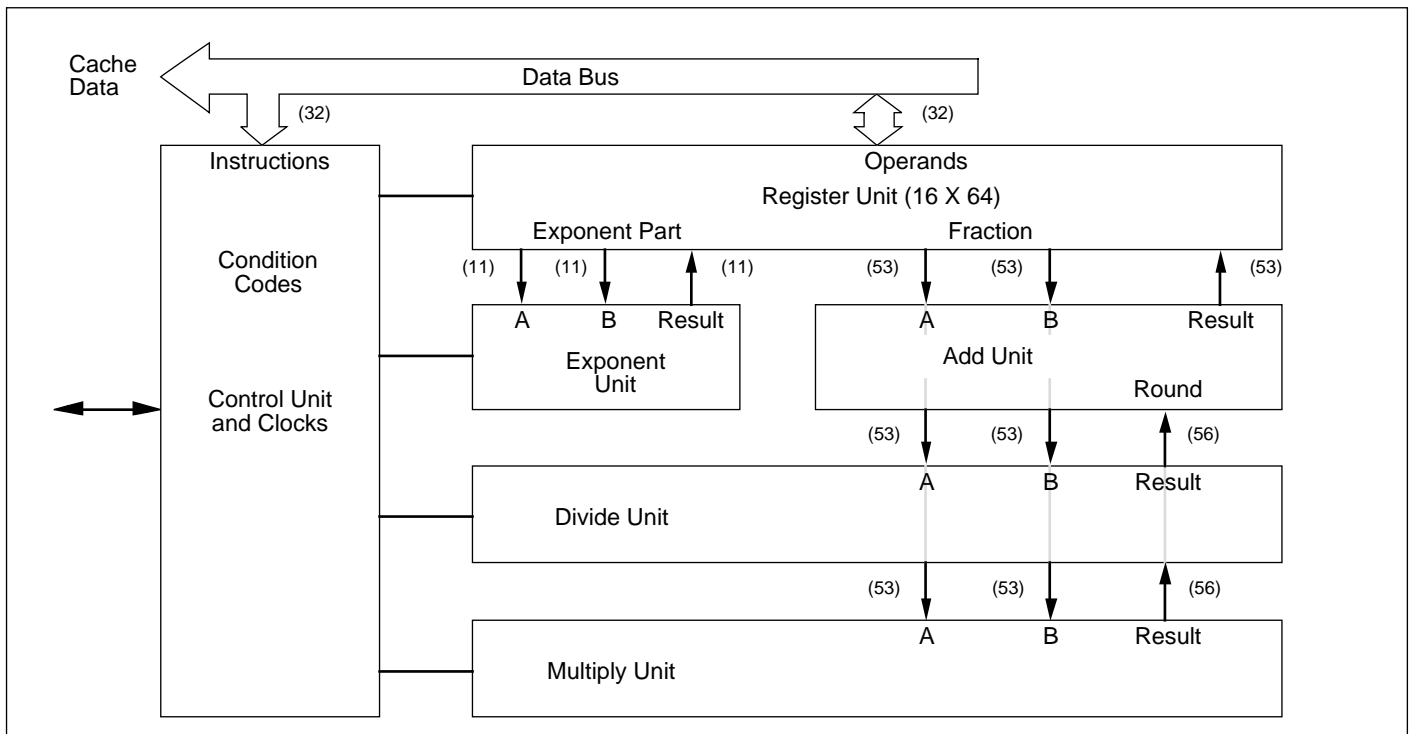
Cache Data

Data Bus

(32)

(32)

Instructions

Condition Codes

Control Unit and Clocks

Operands

Register Unit (16 X 64)

Exponent Part

Fraction

(11)

(11)

(11)

(53)

(53)

(53)

A

B

Result

Exponent Unit

A

B

Result

Add Unit

Round

(53)

(53)

(56)

A

B

Result

Divide Unit

(53)

(53)

(56)

A

B

Result

Multiply Unit